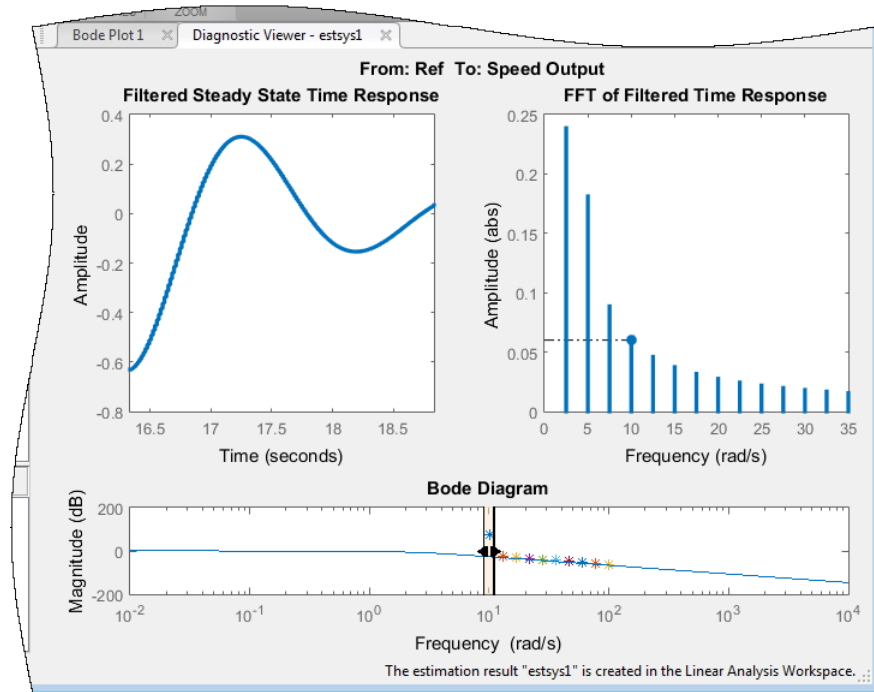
ZOOM

Bode Plot 1 | Diagnostic Viewer - estsys1

From: Ref To: Speed Output

Filtered Steady State Time Response

0.4
0.2
0
-0.2
-0.4
-0.6
-0.8

Amplitude

16.5 17 17.5 18 18.5

Time (seconds)

FFT of Filtered Time Response

0.25
0.2
0.15
0.1
0.05
0

Amplitude (abs)

0 5 10 15 20 25 30 35

Frequency (rad/s)

Bode Diagram

200
0
-200

Magnitude (dB)

$10^{-2}$ $10^{-1}$ $10^{0}$ $10^{1}$ $10^{2}$ $10^{3}$ $10^{4}$

Frequency (rad/s)

The estimation result "estsys1" is created in the Linear Analysis Workspace.